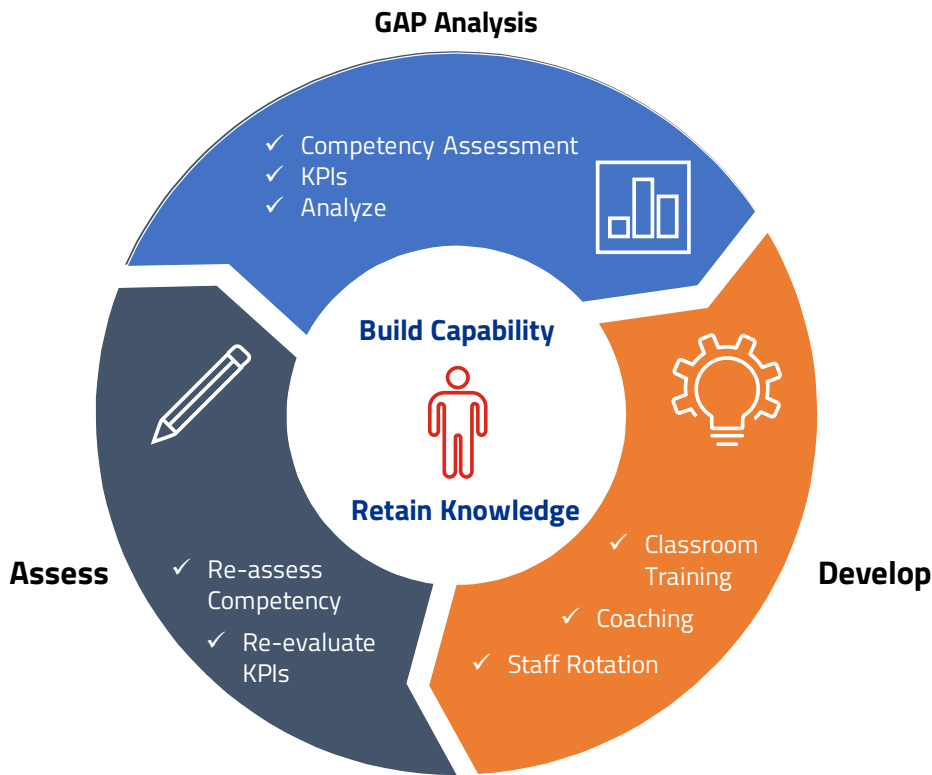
GAP Analysis

✓ Competency Assessment
✓ KPIs
✓ Analyze

Build Capability

Retain Knowledge

Assess

✓ Re-assess Competency
✓ Re-evaluate KPIs

Develop

✓ Classroom Training
✓ Coaching
✓ Staff Rotation